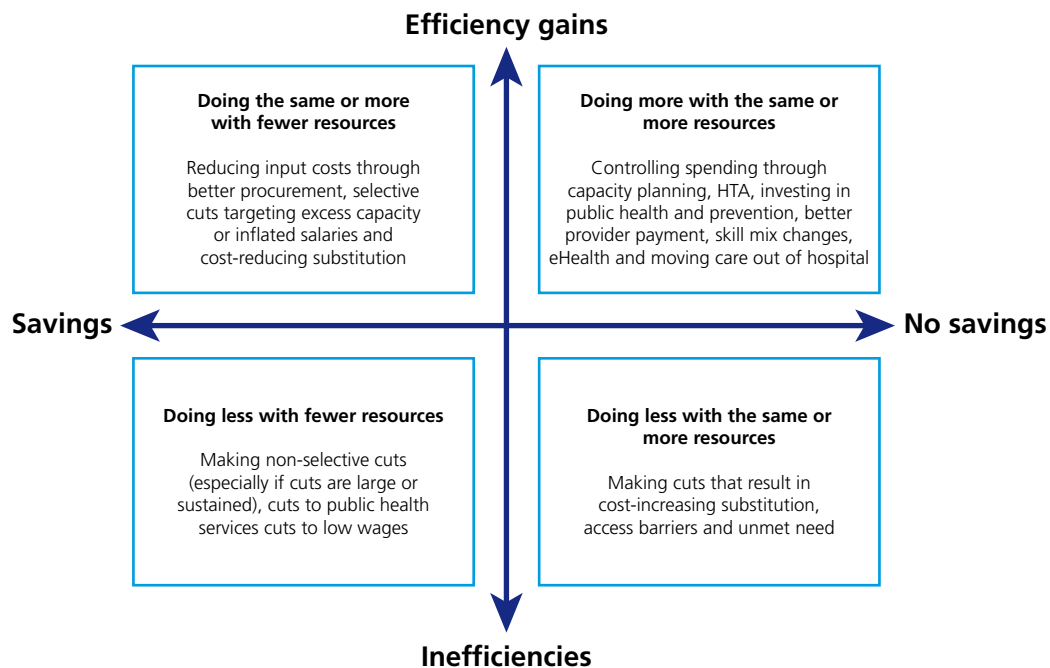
Efficiency gains

Doing the same or more with fewer resources

Reducing input costs through better procurement, selective cuts targeting excess capacity or inflated salaries and cost-reducing substitution

Doing more with the same or more resources

Controlling spending through capacity planning, HTA, investing in public health and prevention, better provider payment, skill mix changes, eHealth and moving care out of hospital

Savings

No savings

Doing less with fewer resources

Making non-selective cuts (especially if cuts are large or sustained), cuts to public health services cuts to low wages

Doing less with the same or more resources

Making cuts that result in cost-increasing substitution, access barriers and unmet need

Inefficiencies